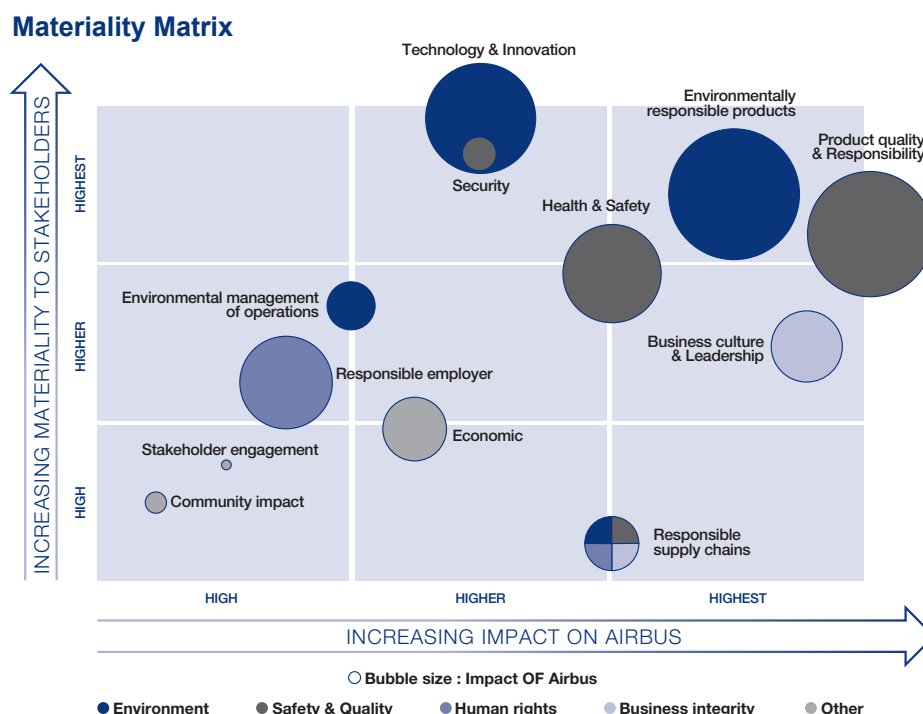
Materiality Matrix

INCREASING MATERIALITY TO STAKEHOLDERS

HIGHEST

HIGHER

HIGH

Technology & Innovation

Security

Environmentally responsible products

Product quality & Responsibility

Health & Safety

Environmental management of operations

Business culture & Leadership

Responsible employer

Economic

Stakeholder engagement

Community impact

Responsible supply chains

HIGH

HIGHER

HIGHEST

INCREASING IMPACT ON AIRBUS

Bubble size : Impact OF Airbus

Environment

Safety & Quality

Human rights

Business integrity

Other